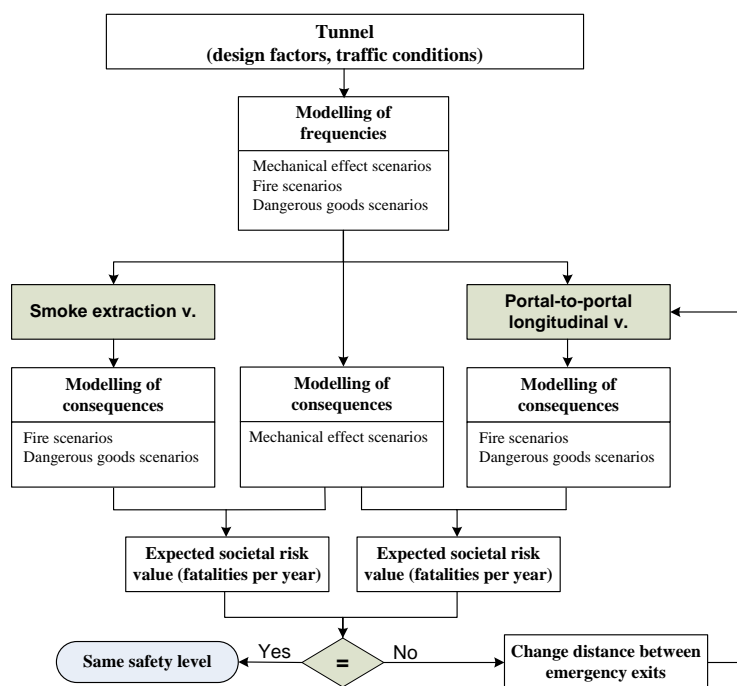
Tunnel
(design factors, traffic conditions)

Modelling of frequencies

Mechanical effect scenarios
Fire scenarios
Dangerous goods scenarios

Smoke extraction v.

Portal-to-portal longitudinal v.

Modelling of consequences

Fire scenarios
Dangerous goods scenarios

Modelling of consequences

Mechanical effect scenarios

Modelling of consequences

Fire scenarios
Dangerous goods scenarios

Expected societal risk value (fatalities per year)

Expected societal risk value (fatalities per year)

Same safety level

Yes

=

No

Change distance between emergency exits